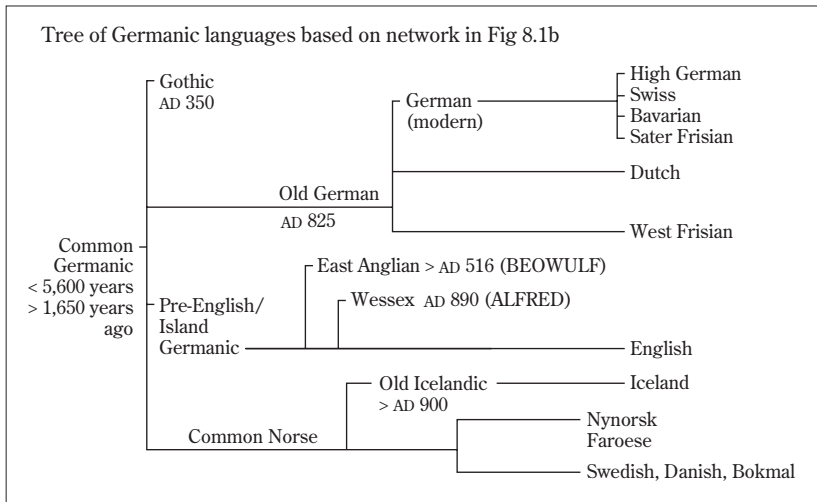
Tree of Germanic languages based on network in Fig 8.1b

Gothic
AD 350

German (modern)

High German
Swiss
Bavarian
Sater Frisian

Dutch

Old German
AD 825

West Frisian

Common Germanic < 5,600 years > 1,650 years ago

East Anglian > AD 516 (BEOWULF)

Wessex AD 890 (ALFRED)

Pre-English/ Island Germanic

English

Old Icelandic > AD 900

Iceland

Nynorsk
Faroese

Common Norse

Swedish, Danish, Bokmal